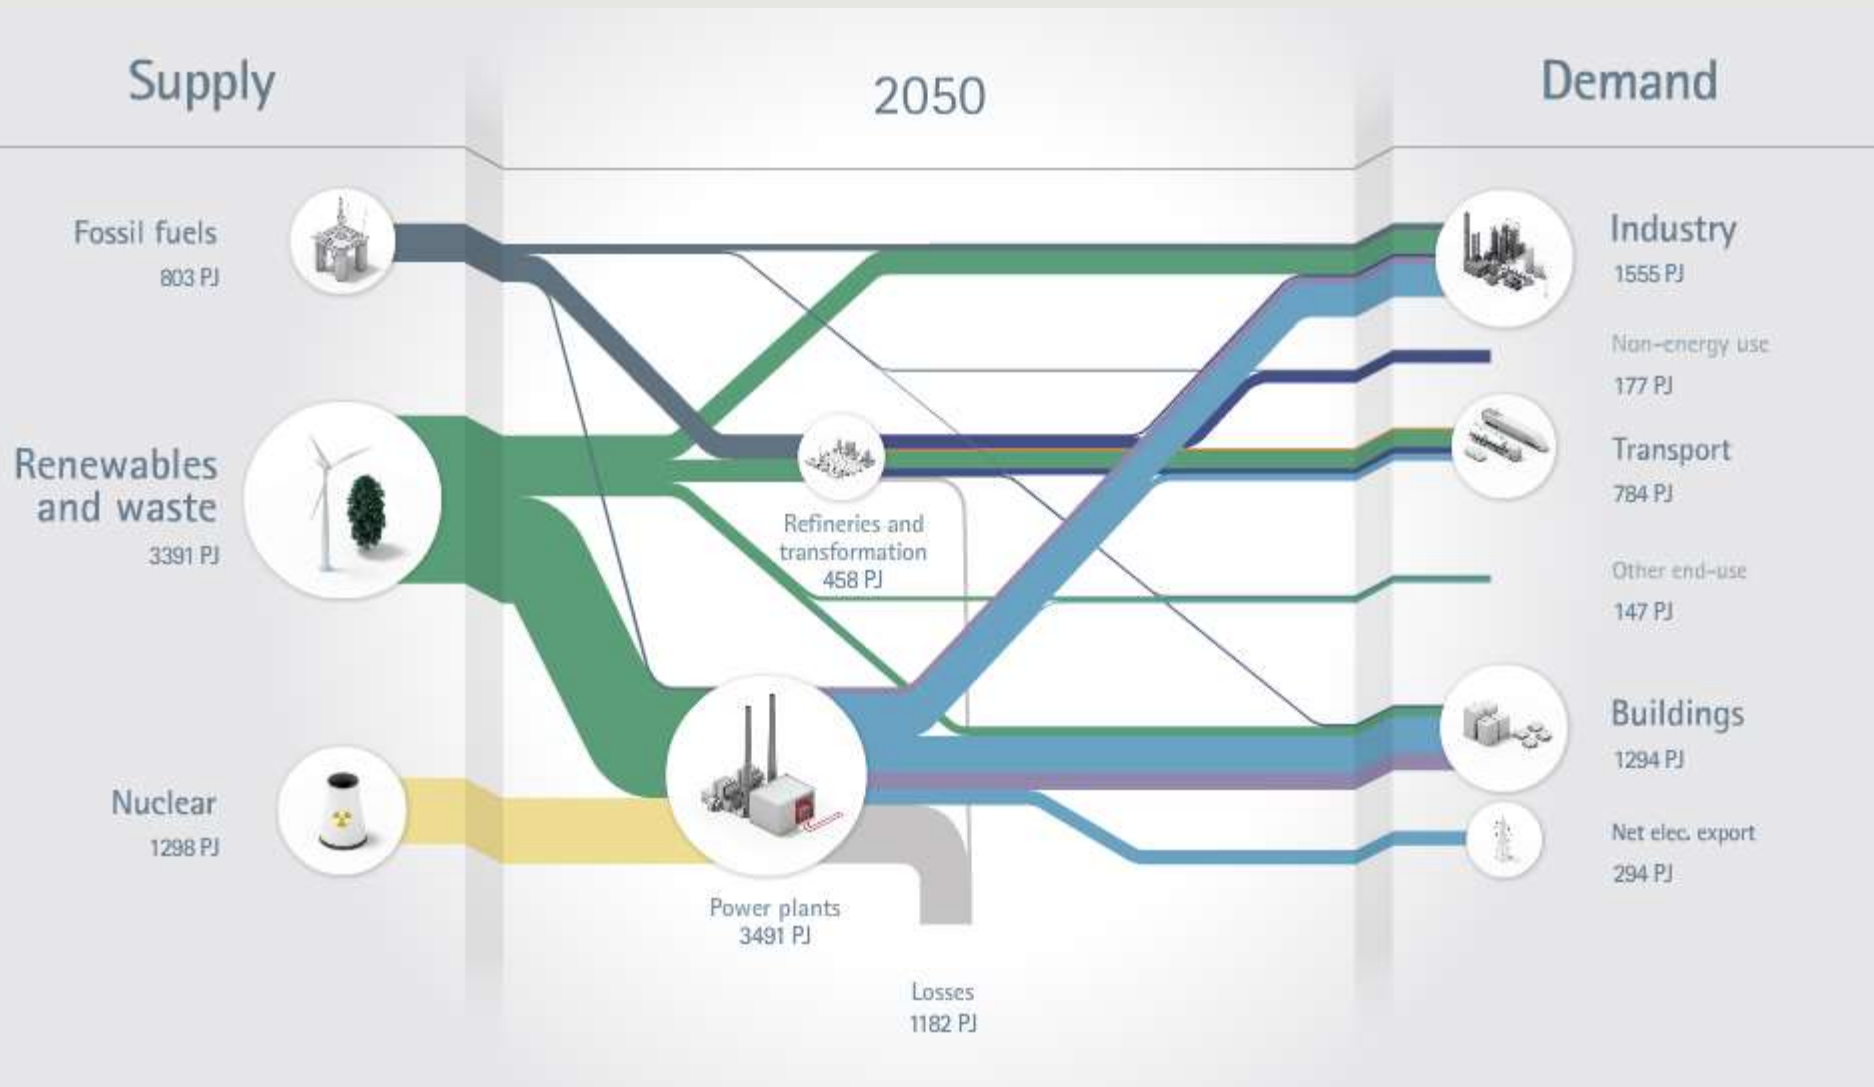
Supply

2050

Demand

Fossil fuels
803 PJ

Renewables and waste
3391 PJ

Nuclear
1298 PJ

Refineries and transformation
458 PJ

Power plants
3491 PJ

Losses
1182 PJ

Industry
1555 PJ

Non-energy use
177 PJ

Transport
784 PJ

Other end-use
147 PJ

Buildings
1294 PJ

Net elec. export
294 PJ